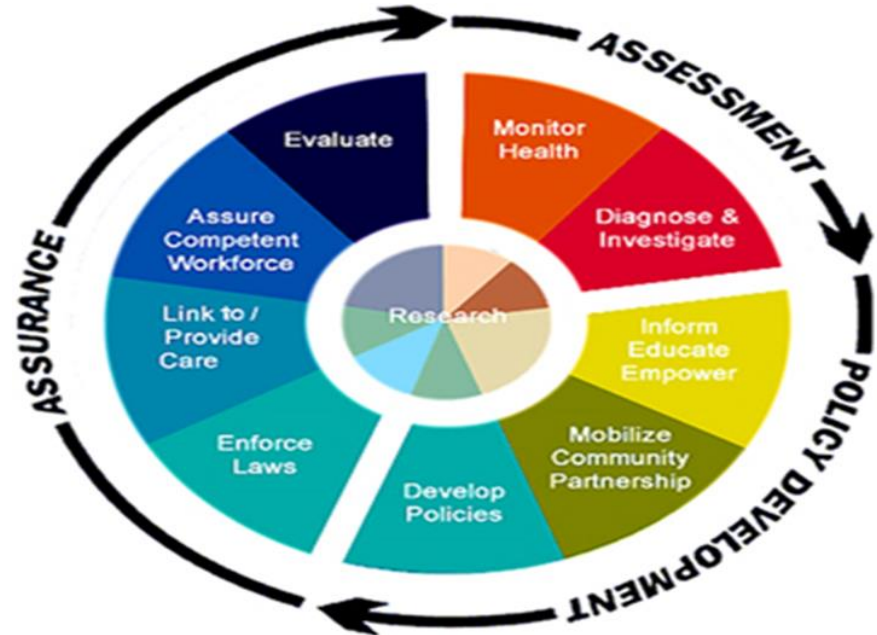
ASSESSMENT

Monitor Health

Diagnose & Investigate

POLICY DEVELOPMENT

Inform Educate Empower

Mobilize Community Partnership

Develop Policies

Enforce Laws

Link to / Provide Care

Assure Competent Workforce

Evaluate

ASSURANCE

Research